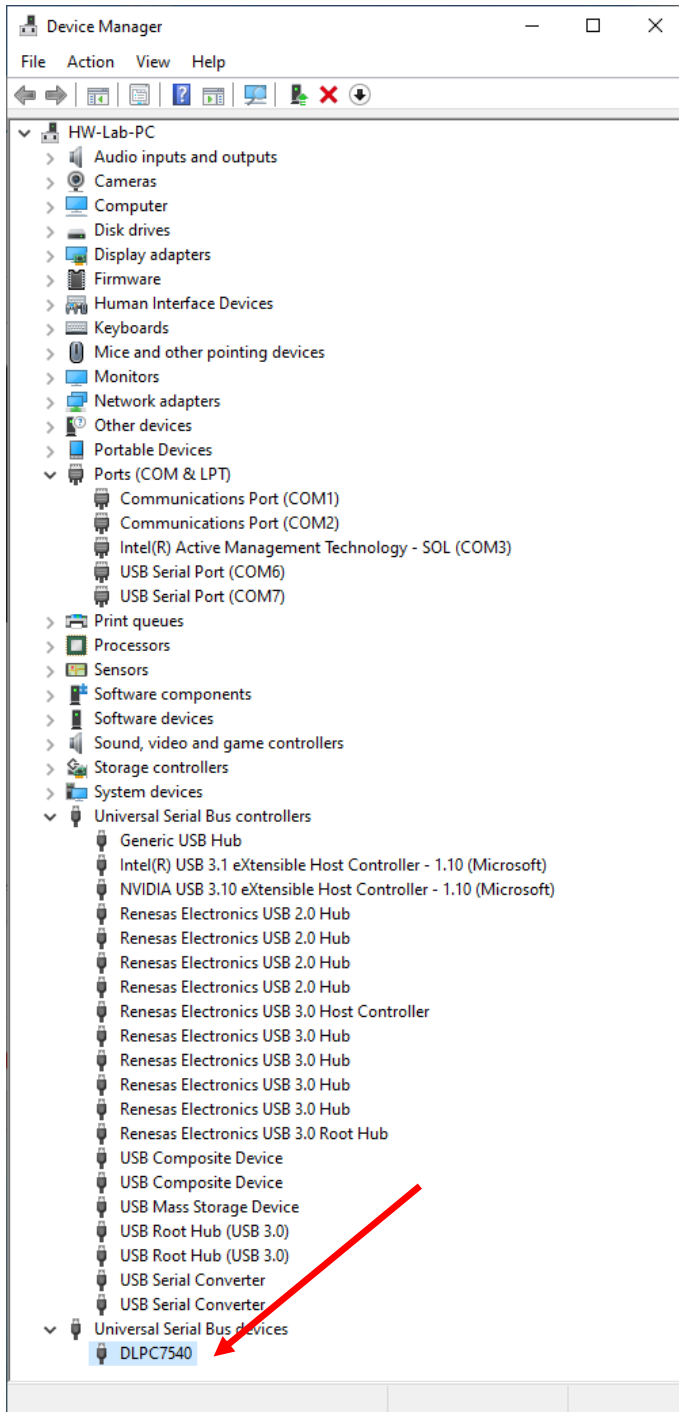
Device Manager
File Action View Help
HW-Lab-PC
Audio inputs and outputs
Cameras
Computer
Disk drives
Display adapters
Firmware
Human Interface Devices
Keyboards
Mice and other pointing devices
Monitors
Network adapters
Other devices
Portable Devices
Ports (COM & LPT)
Communications Port (COM1)
Communications Port (COM2)
Intel(R) Active Management Technology - SOL (COM3)
USB Serial Port (COM6)
USB Serial Port (COM7)
Print queues
Processors
Sensors
Software components
Software devices
Sound, video and game controllers
Storage controllers
System devices
Universal Serial Bus controllers
Generic USB Hub
Intel(R) USB 3.1 eXtensible Host Controller - 1.10 (Microsoft)
NVIDIA USB 3.10 eXtensible Host Controller - 1.10 (Microsoft)
Renesas Electronics USB 2.0 Hub
Renesas Electronics USB 2.0 Hub
Renesas Electronics USB 2.0 Hub
Renesas Electronics USB 2.0 Hub
Renesas Electronics USB 3.0 Host Controller
Renesas Electronics USB 3.0 Hub
Renesas Electronics USB 3.0 Hub
Renesas Electronics USB 3.0 Hub
Renesas Electronics USB 3.0 Hub
Renesas Electronics USB 3.0 Root Hub
USB Composite Device
USB Composite Device
USB Mass Storage Device
USB Root Hub (USB 3.0)
USB Root Hub (USB 3.0)
USB Serial Converter
USB Serial Converter
Universal Serial Bus devices
DLPC7540